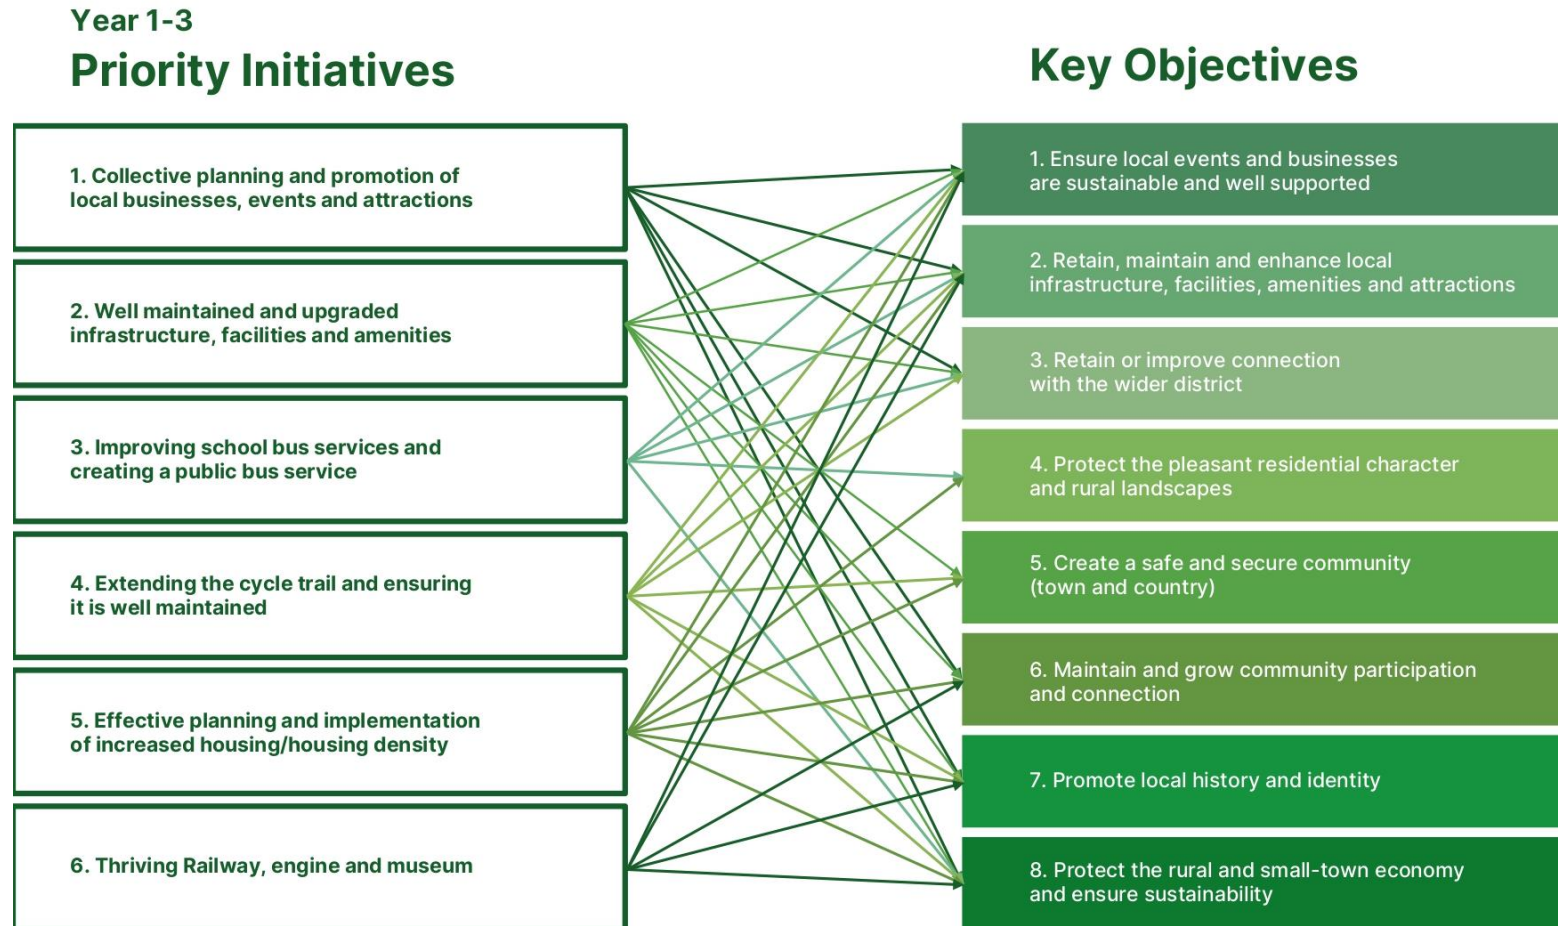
Year 1-3
Priority Initiatives

Key Objectives

1. Collective planning and promotion of local businesses, events and attractions

2. Well maintained and upgraded infrastructure, facilities and amenities

3. Improving school bus services and creating a public bus service

4. Extending the cycle trail and ensuring it is well maintained

5. Effective planning and implementation of increased housing/housing density

6. Thriving Railway, engine and museum

1. Ensure local events and businesses are sustainable and well supported

2. Retain, maintain and enhance local infrastructure, facilities, amenities and attractions

3. Retain or improve connection with the wider district

4. Protect the pleasant residential character and rural landscapes

5. Create a safe and secure community (town and country)

6. Maintain and grow community participation and connection

7. Promote local history and identity

8. Protect the rural and small-town economy and ensure sustainability